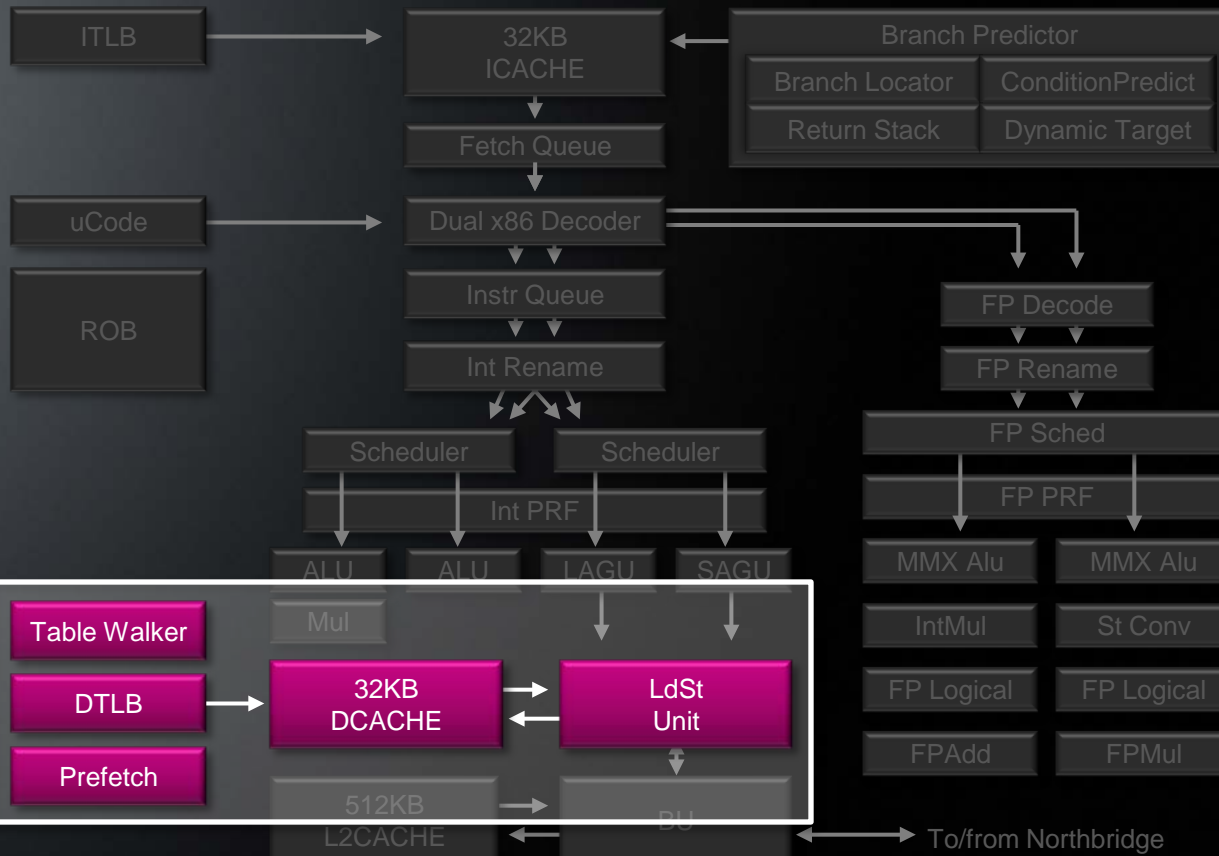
ITLB

32KB
ICACHE

Branch Predictor

Branch Locator

ConditionPredict

Return Stack

Dynamic Target

Fetch Queue

uCode

Dual x86 Decoder

ROB

Instr Queue

FP Decode

Int Rename

FP Rename

FP Sched

Scheduler

Scheduler

Int PRF

FP PRF

ALU

ALU

LAGU

SAGU

MMX Alu

MMX Alu

Mul

IntMul

St Conv

Table Walker

DTLB

32KB
DCACHE

LdSt
Unit

FP Logical

FP Logical

FPAdd

FPMul

Prefetch

512KB
L2CACHE

BU

To/from Northbridge